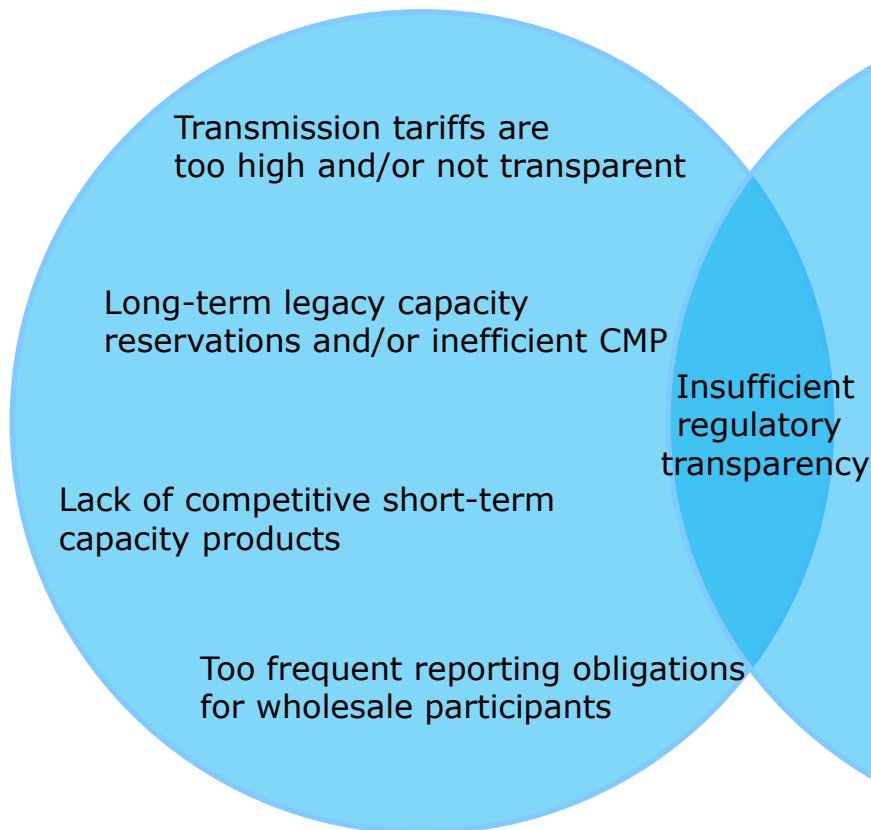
Transmission tariffs are too high and/or not transparent

Long-term legacy capacity reservations and/or inefficient CMP

Insufficient regulatory transparency

Lack of competitive short-term capacity products

Too frequent reporting obligations for wholesale participants